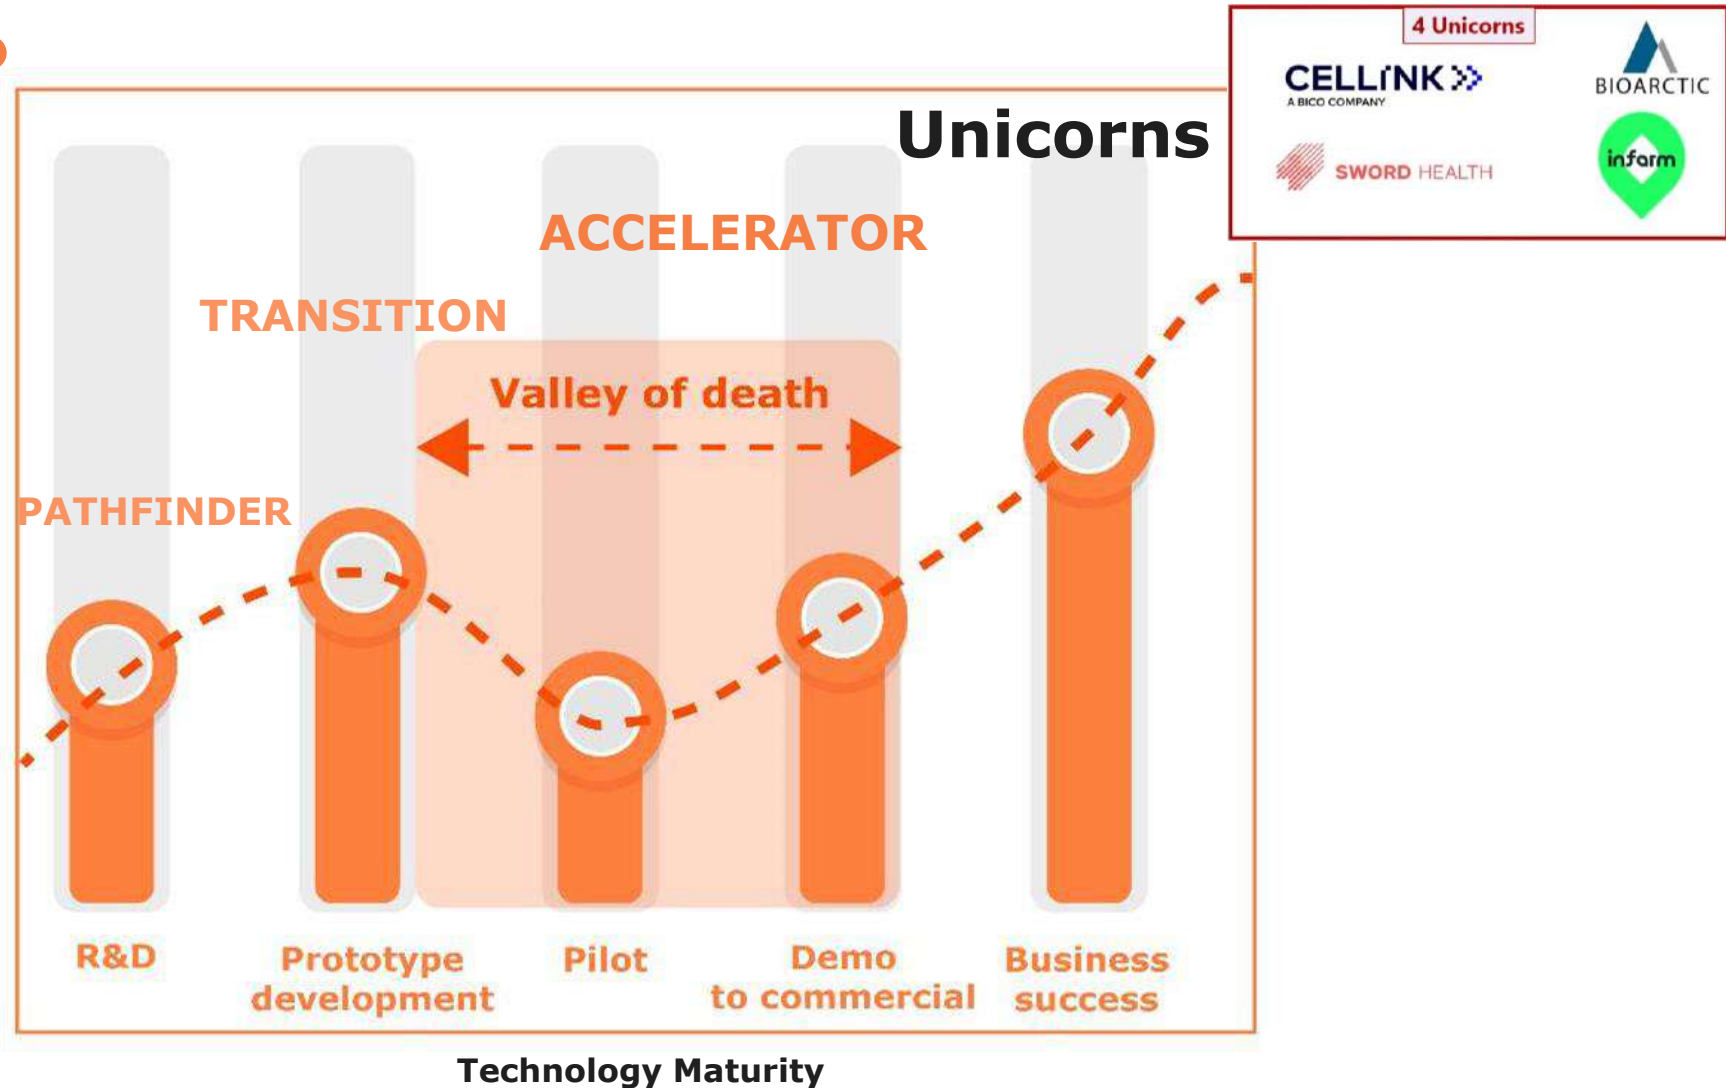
4 Unicorns

CELLINK
A BICO COMPANY

BIOARCTIC

SWORD HEALTH

infarm

Unicorns

ACCELERATOR

TRANSITION

Valley of death

PATHFINDER

R&D

Prototype development

Pilot

Demo to commercial

Business success

Technology Maturity